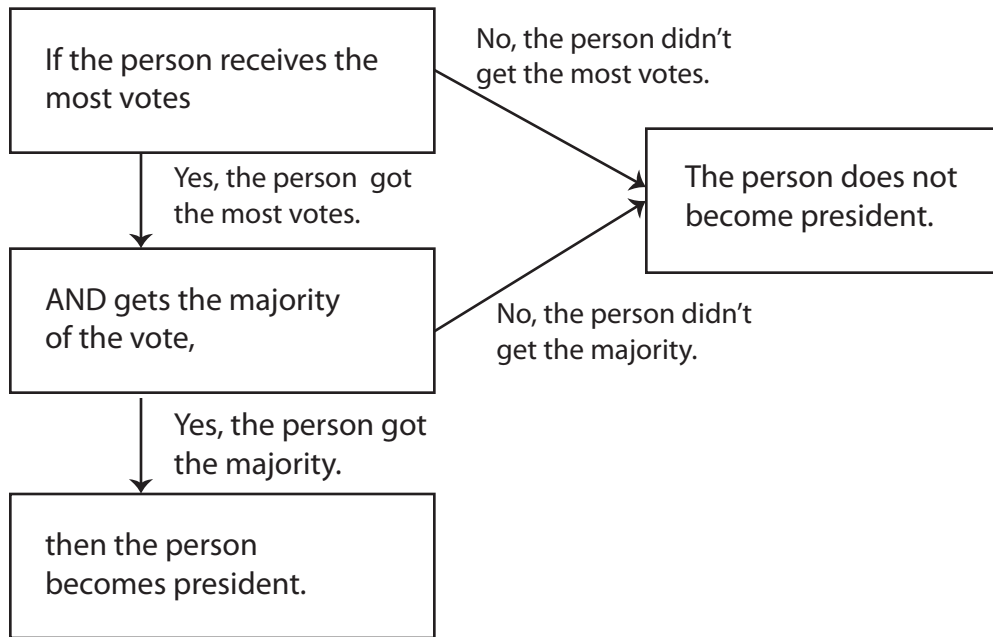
If the person receives the most votes

No, the person didn't get the most votes.

Yes, the person got the most votes.

The person does not become president.

AND gets the majority of the vote,

No, the person didn't get the majority.

Yes, the person got the majority.

then the person becomes president.